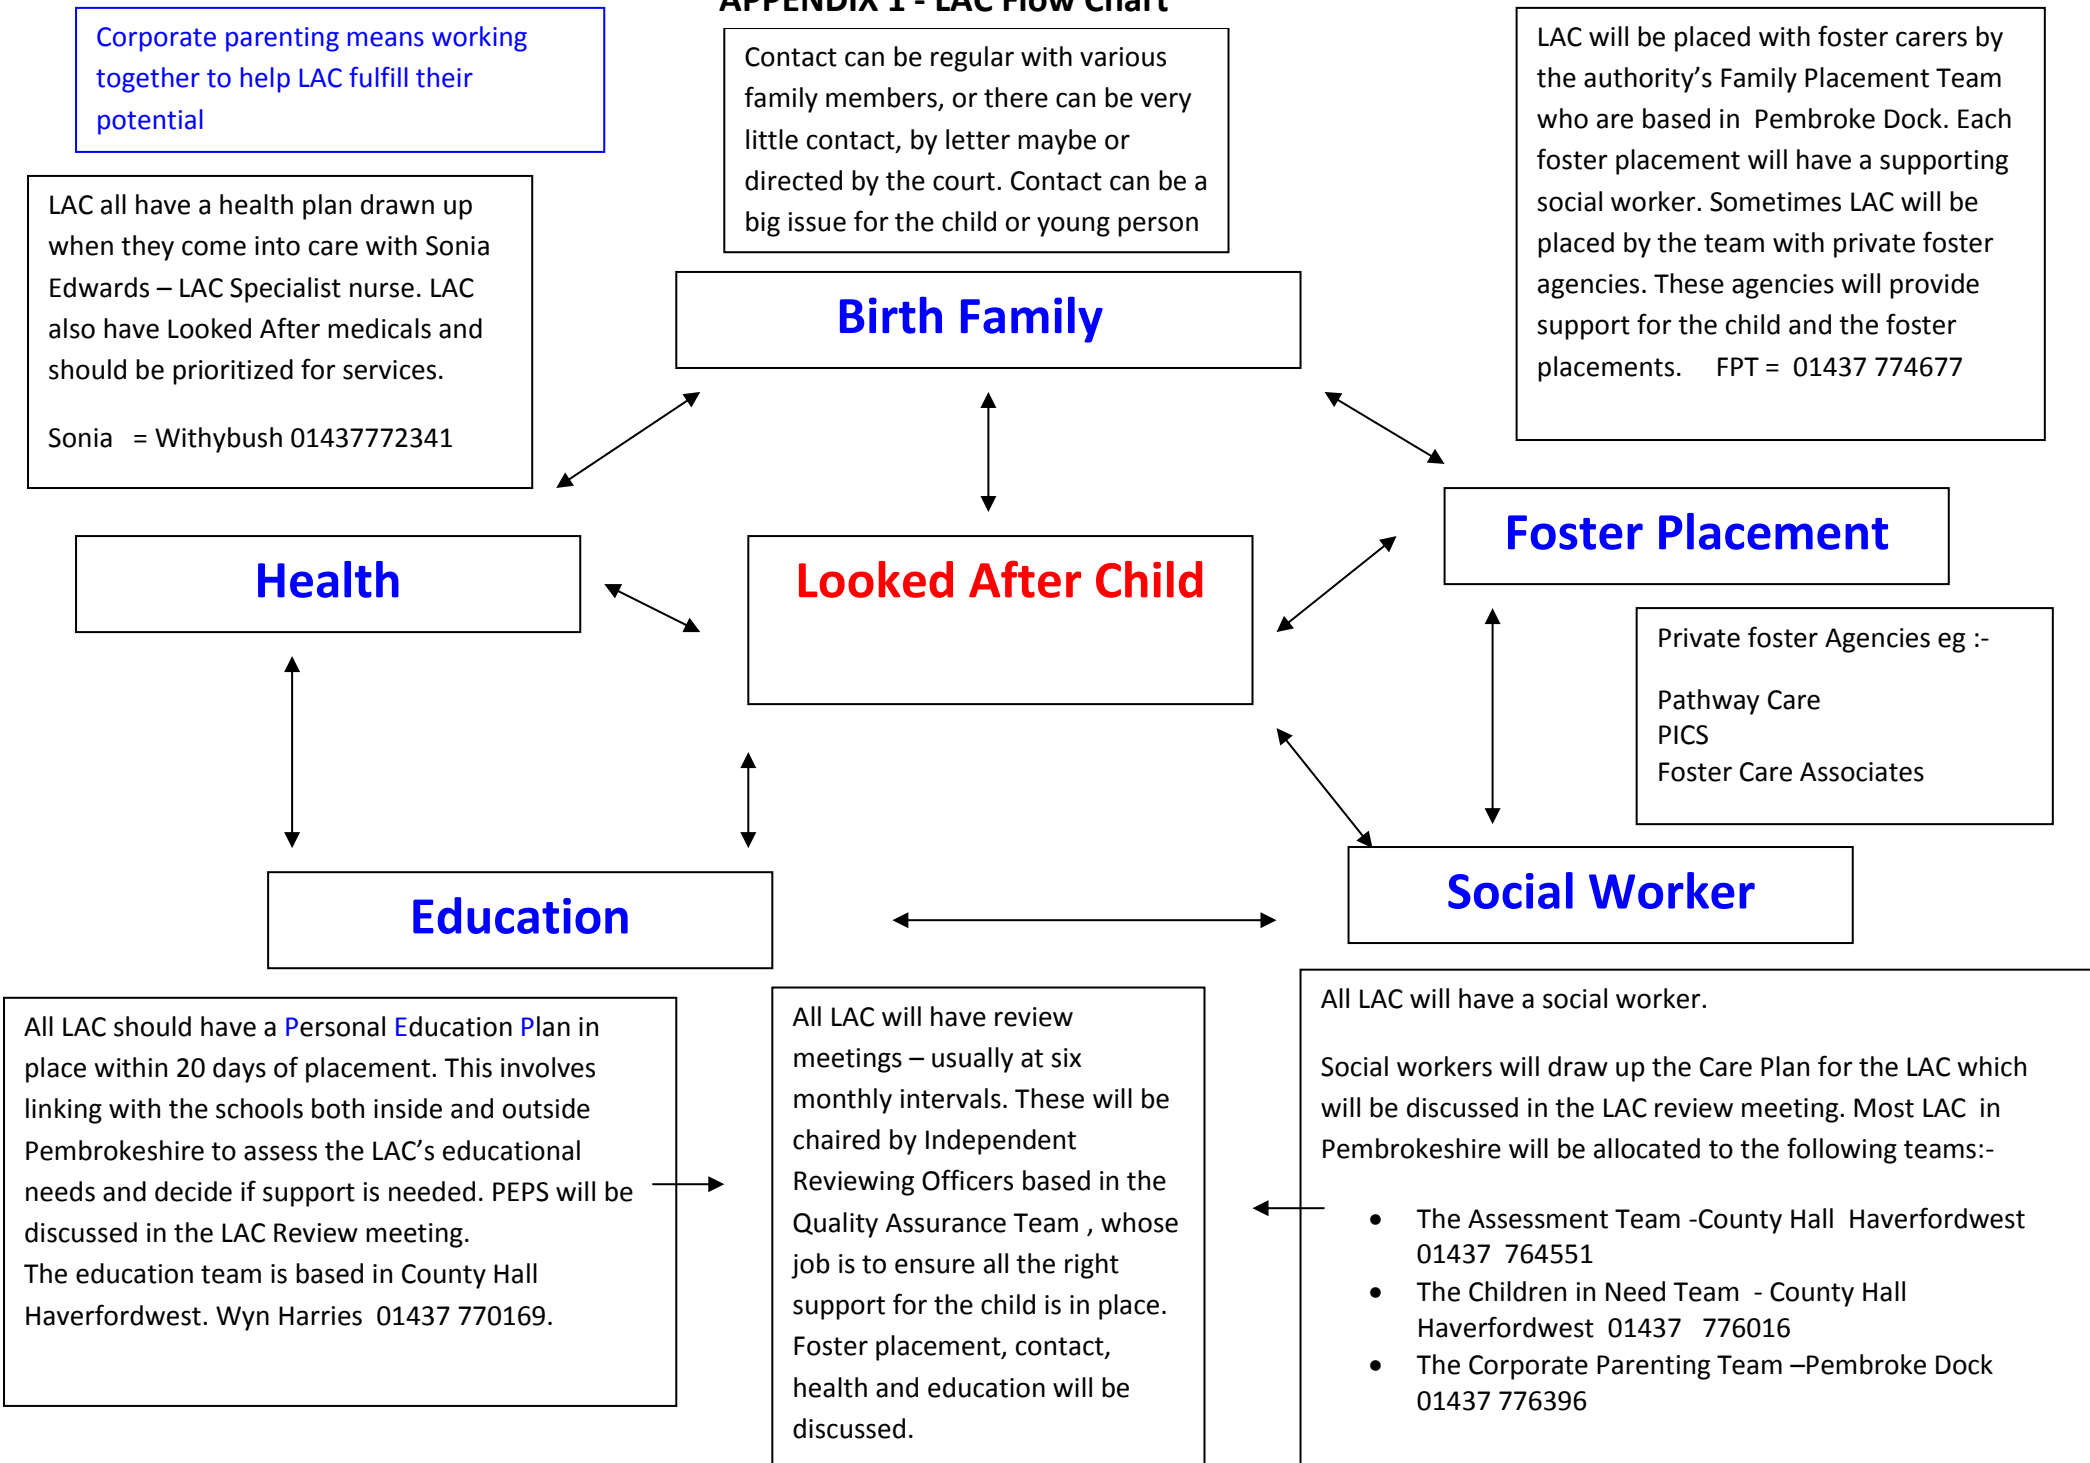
APPENDIX 1 - LAC Flow Chart

Corporate parenting means working together to help LAC fulfill their potential

Contact can be regular with various family members, or there can be very little contact, by letter maybe or directed by the court. Contact can be a big issue for the child or young person

LAC will be placed with foster carers by the authority's Family Placement Team who are based in Pembroke Dock. Each foster placement will have a supporting social worker. Sometimes LAC will be placed by the team with private foster agencies. These agencies will provide support for the child and the foster placements. FPT = 01437 774677

LAC all have a health plan drawn up when they come into care with Sonia Edwards – LAC Specialist nurse. LAC also have Looked After medicals and should be prioritized for services.

Sonia = Withybush 01437772341

Birth Family

Foster Placement

Health

Looked After Child

Private foster Agencies eg :-

Pathway Care
PICS
Foster Care Associates

Education

Social Worker

All LAC should have a Personal Education Plan in place within 20 days of placement. This involves linking with the schools both inside and outside Pembrokeshire to assess the LAC's educational needs and decide if support is needed. PEPS will be discussed in the LAC Review meeting.
The education team is based in County Hall Haverfordwest. Wyn Harries 01437 770169.

All LAC will have review meetings – usually at six monthly intervals. These will be chaired by Independent Reviewing Officers based in the Quality Assurance Team , whose job is to ensure all the right support for the child is in place. Foster placement, contact, health and education will be discussed.

All LAC will have a social worker.

Social workers will draw up the Care Plan for the LAC which will be discussed in the LAC review meeting. Most LAC in Pembrokeshire will be allocated to the following teams:-

- The Assessment Team -County Hall Haverfordwest 01437 764551
- The Children in Need Team - County Hall Haverfordwest 01437 776016
- The Corporate Parenting Team –Pembroke Dock 01437 776396